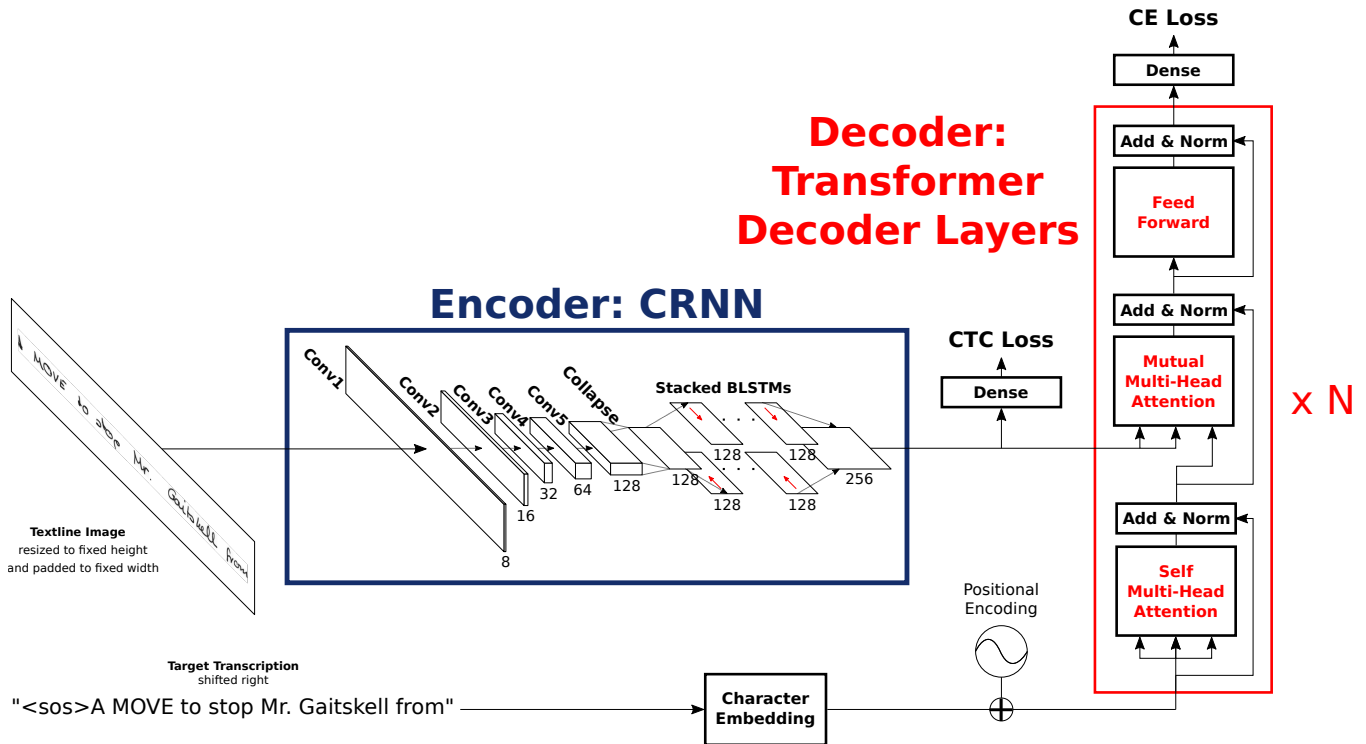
CE Loss

Dense

Decoder: Transformer Decoder Layers

Add & Norm

Feed Forward

Add & Norm

Mutual Multi-Head Attention

x N

Add & Norm

Self Multi-Head Attention

Encoder: CRNN

CTC Loss

Dense

A MOVE to stop Mr. Gaitskell from

Conv1

Conv2

Conv3

Conv4

Conv5

Collapse

Stacked BLSTMs

128

128

128

128

128

256

128

64

32

16

8

Textline Image
resized to fixed height and padded to fixed width

Positional Encoding

Target Transcription
shifted right

"<sos>A MOVE to stop Mr. Gaitskell from"

Character Embedding